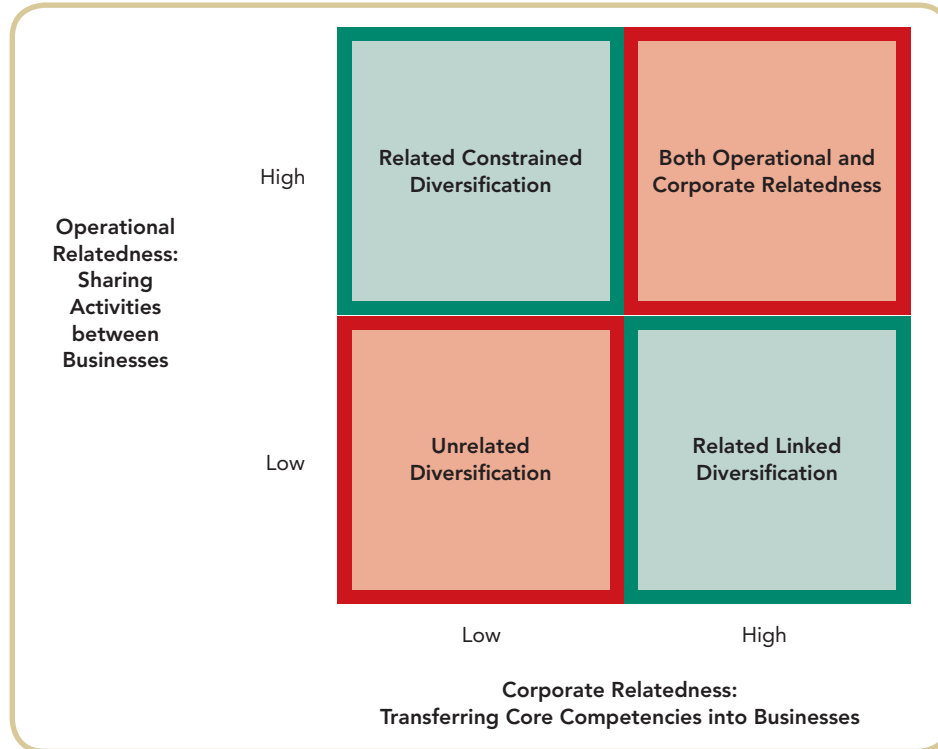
Operational Relatedness: Sharing Activities between Businesses

High

Low

Related Constrained Diversification

Both Operational and Corporate Relatedness

Unrelated Diversification

Related Linked Diversification

Low

High

Corporate Relatedness: Transferring Core Competencies into Businesses